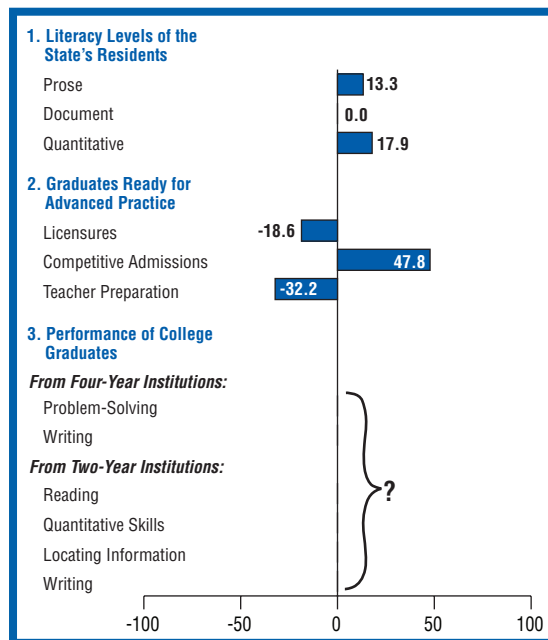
1. Literacy Levels of the State's Residents

Prose 13.3

Document 0.0

Quantitative 17.9

2. Graduates Ready for Advanced Practice

Licensures -18.6

Competitive Admissions 47.8

Teacher Preparation -32.2

3. Performance of College Graduates

From Four-Year Institutions:

Problem-Solving

Writing

From Two-Year Institutions:

Reading

Quantitative Skills

Locating Information

Writing

?

-100 -50 0 50 100